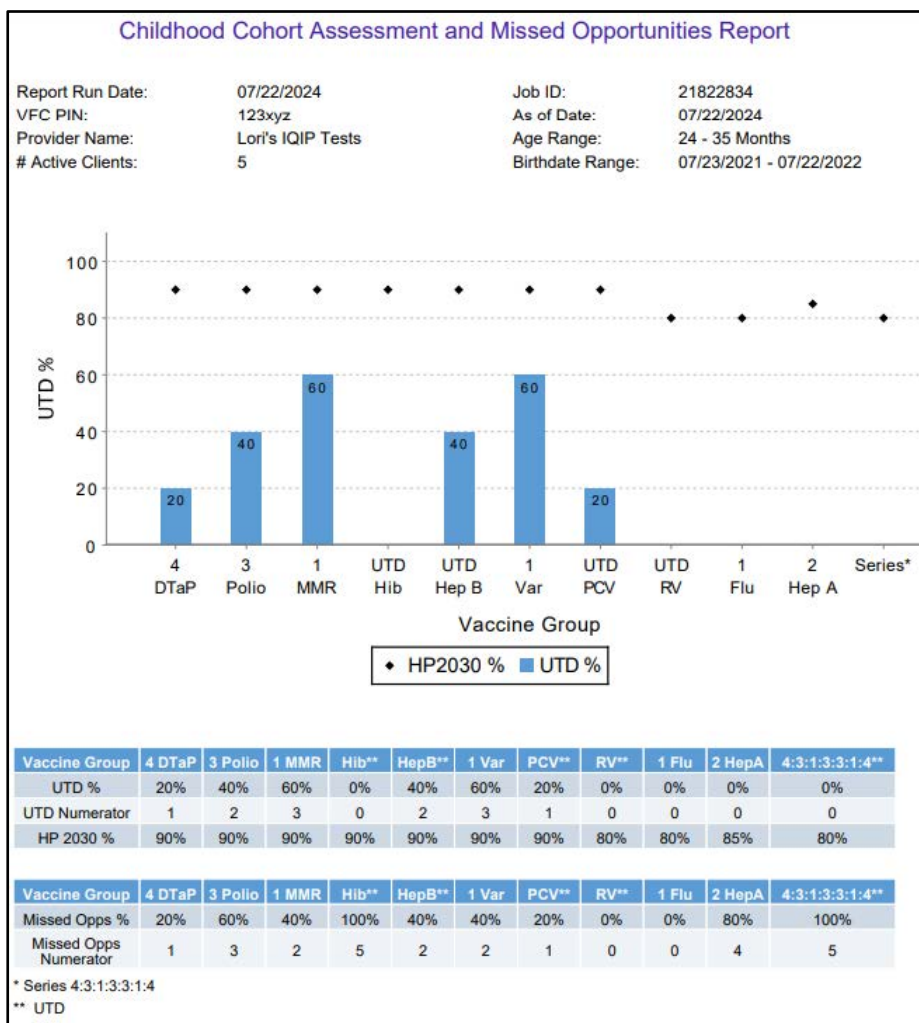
Childhood Cohort Assessment and Missed Opportunities Report

Report Run Date: 07/22/2024
VFC PIN: 123xyz
Provider Name: Lori's IQIP Tests
# Active Clients: 5

Job ID: 21822834
As of Date: 07/22/2024
Age Range: 24 - 35 Months
Birthdate Range: 07/23/2021 - 07/22/2022

100
80
60
40
20
0
UTD %

20
40
60
40
60
20

4 DTaP
3 Polio
1 MMR
UTD Hib
UTD Hep B
1 Var
UTD PCV
UTD RV
1 Flu
2 Hep A
Series*

Vaccine Group

HP2030 % UTD %

| Vaccine Group | 4 DTaP | 3 Polio | 1 MMR | Hib** | HepB** | 1 Var | PCV** | RV** | 1 Flu | 2 HepA | 4:3:1:3:3:1:4** |
|---|---|---|---|---|---|---|---|---|---|---|---|
| UTD % | 20% | 40% | 60% | 0% | 40% | 60% | 20% | 0% | 0% | 0% | 0% |
| UTD Numerator | 1 | 2 | 3 | 0 | 2 | 3 | 1 | 0 | 0 | 0 | 0 |
| HP 2030 % | 90% | 90% | 90% | 90% | 90% | 90% | 90% | 80% | 80% | 85% | 80% |

| Vaccine Group | 4 DTaP | 3 Polio | 1 MMR | Hib** | HepB** | 1 Var | PCV** | RV** | 1 Flu | 2 HepA | 4:3:1:3:3:1:4** |
|---|---|---|---|---|---|---|---|---|---|---|---|
| Missed Opps % | 20% | 60% | 40% | 100% | 40% | 40% | 20% | 0% | 0% | 80% | 100% |
| Missed Opps Numerator | 1 | 3 | 2 | 5 | 2 | 2 | 1 | 0 | 0 | 4 | 5 |

* Series 4:3:1:3:3:1:4
** UTD